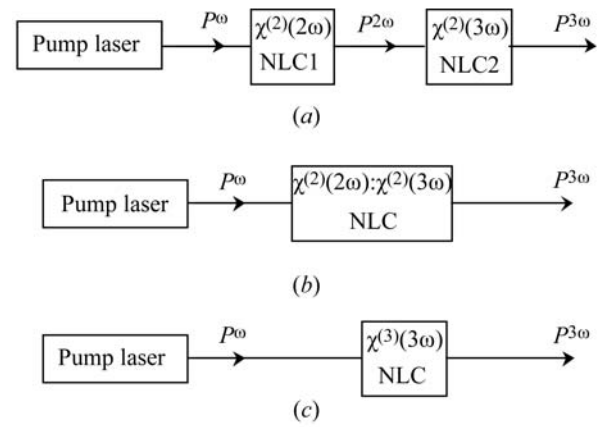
Pump laser $P^{\omega}$ $\chi^{(2)}(2\omega)$ NLC1 $P^{2\omega}$ $\chi^{(2)}(3\omega)$ NLC2 $P^{3\omega}$

(a)

Pump laser $P^{\omega}$ $\chi^{(2)}(2\omega):\chi^{(2)}(3\omega)$ NLC $P^{3\omega}$

(b)

Pump laser $P^{\omega}$ $\chi^{(3)}(3\omega)$ NLC $P^{3\omega}$

(c)